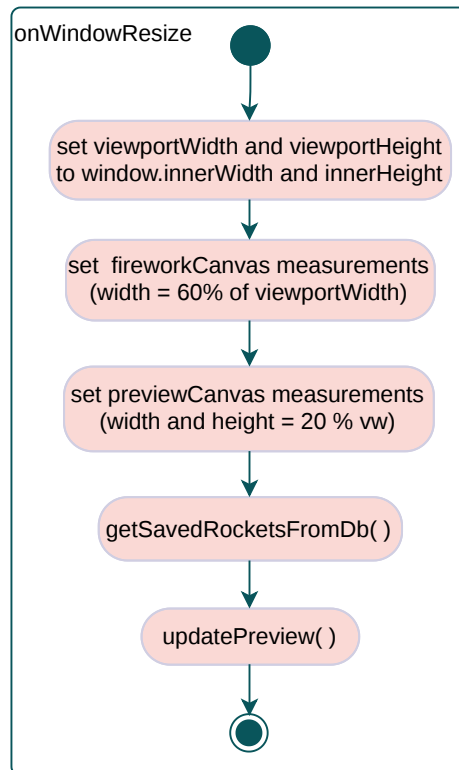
onWindowResize

set viewportWidth and viewportHeight to window.innerWidth and innerHeight

set fireworkCanvas measurements (width = 60% of viewportWidth)

set previewCanvas measurements (width and height = 20 % vw)

getSavedRocketsFromDb( )

updatePreview( )